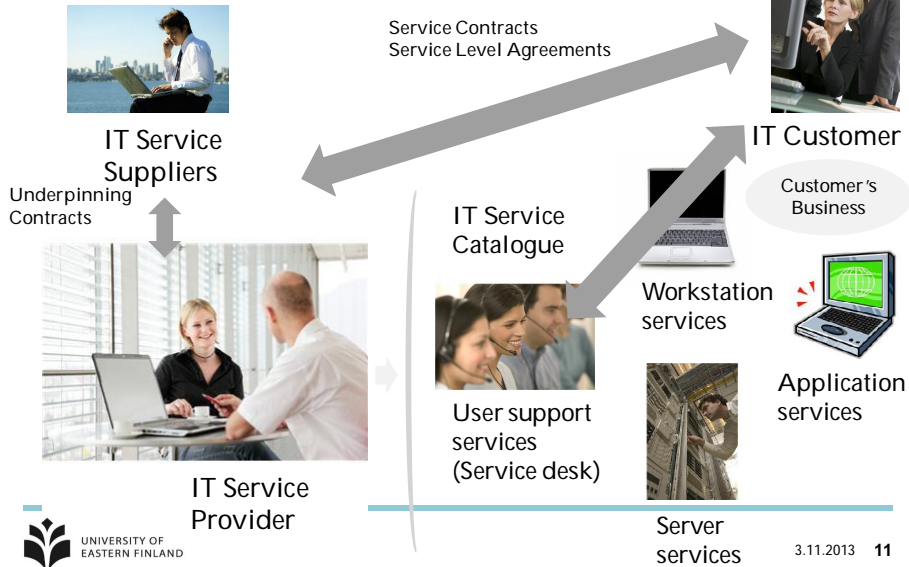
Service Contracts
Service Level Agreements

IT Service Suppliers

IT Customer

Customer's Business

Underpinning Contracts

IT Service Catalogue

Workstation services

Application services

User support services (Service desk)

Server services

IT Service Provider

UNIVERSITY OF EASTERN FINLAND

3.11.2013 11